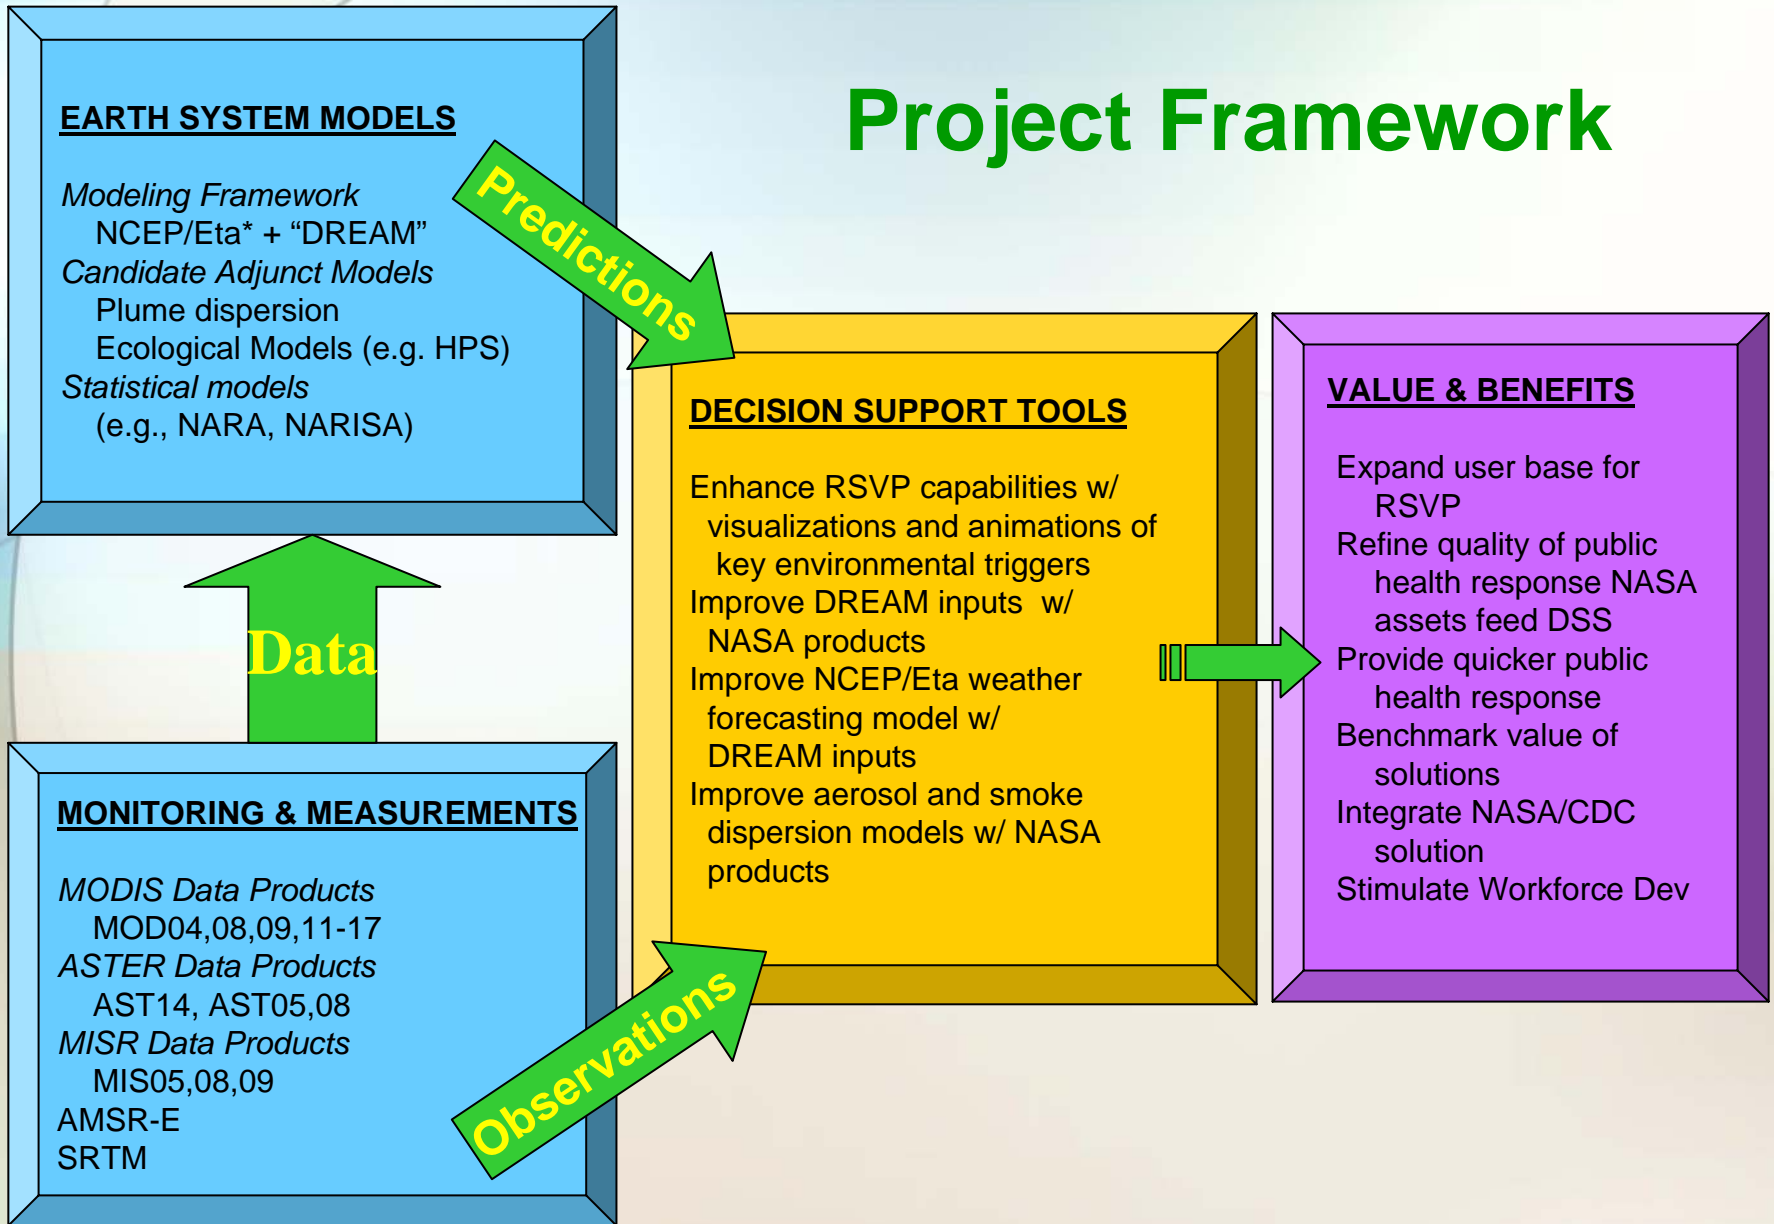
Project Framework

EARTH SYSTEM MODELS

Modeling Framework
NCEP/Eta* + “DREAM”
Candidate Adjunct Models
Plume dispersion
Ecological Models (e.g. HPS)
Statistical models
(e.g., NARA, NARISA)

Predictions

Data

MONITORING & MEASUREMENTS

MODIS Data Products
MOD04,08,09,11-17
ASTER Data Products
AST14, AST05,08
MISR Data Products
MIS05,08,09
AMSR-E
SRTM

Observations

DECISION SUPPORT TOOLS

Enhance RSVP capabilities w/ visualizations and animations of key environmental triggers
Improve DREAM inputs w/ NASA products
Improve NCEP/Eta weather forecasting model w/ DREAM inputs
Improve aerosol and smoke dispersion models w/ NASA products

VALUE & BENEFITS

Expand user base for RSVP
Refine quality of public health response NASA assets feed DSS
Provide quicker public health response
Benchmark value of solutions
Integrate NASA/CDC solution
Stimulate Workforce Dev